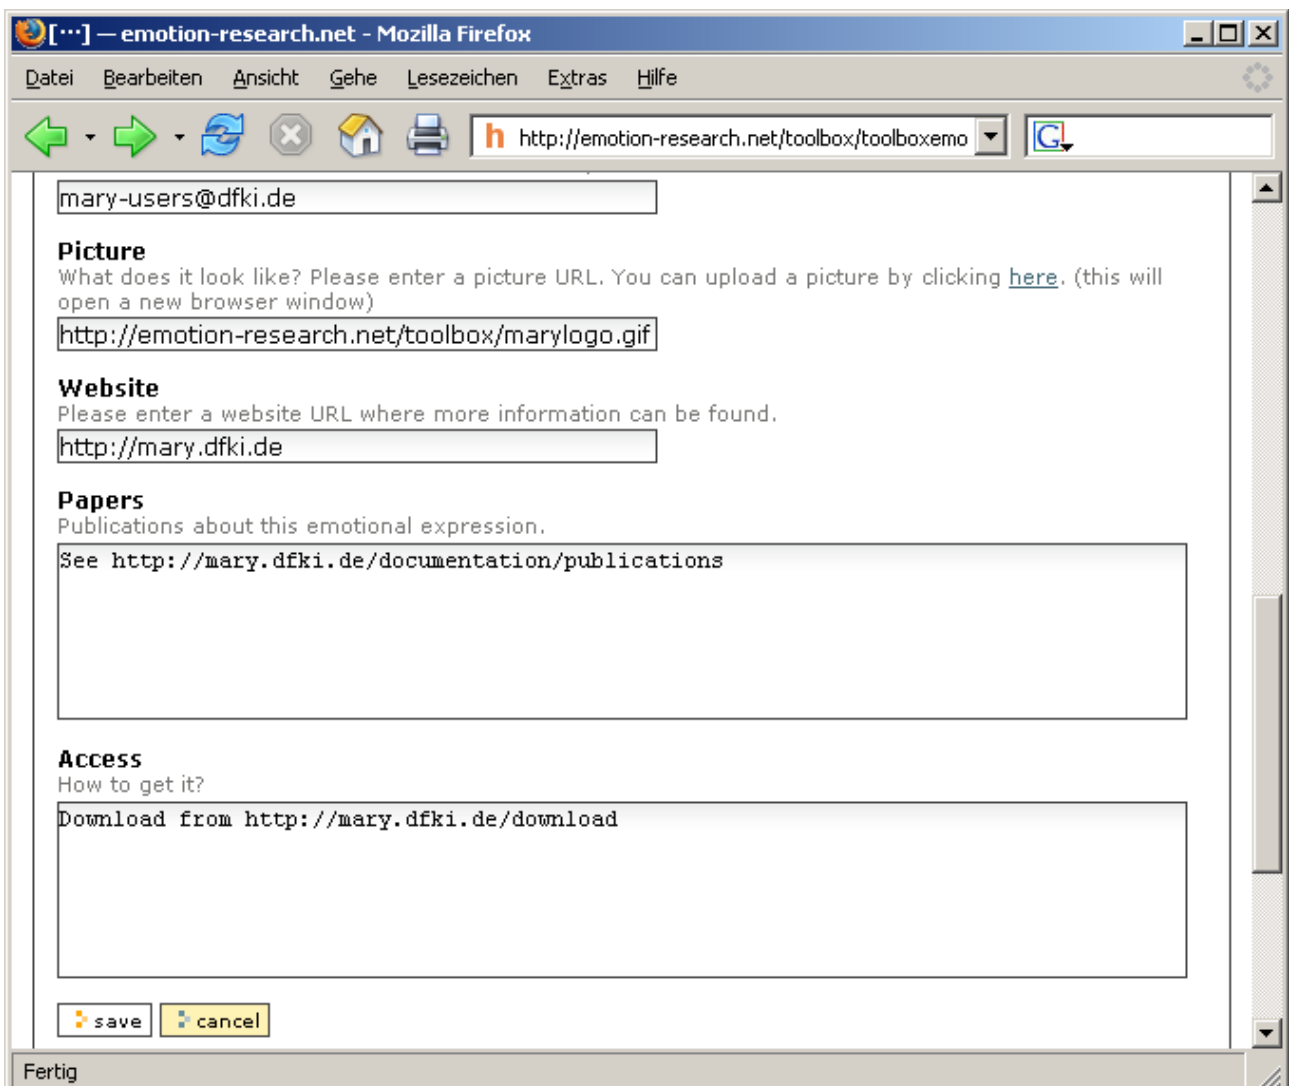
[···] — emotion-research.net - Mozilla Firefox

Datei Bearbeiten Ansicht Gehe Lesezeichen Extras Hilfe

http://emotion-research.net/toolbox/toolboxemo

mary-users@dfki.de

Picture
What does it look like? Please enter a picture URL. You can upload a picture by clicking here. (this will open a new browser window)

http://emotion-research.net/toolbox/marylogo.gif

Website
Please enter a website URL where more information can be found.

http://mary.dfki.de

Papers
Publications about this emotional expression.

See http://mary.dfki.de/documentation/publications

Access
How to get it?

Download from http://mary.dfki.de/download

save cancel

Fertig